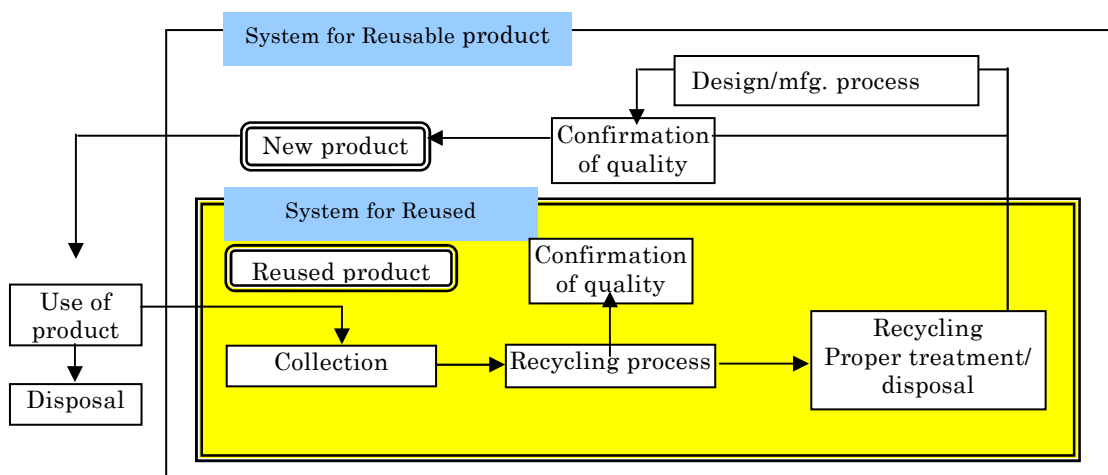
System for Reusable product

Design/mfg. process

Confirmation of quality

New product

System for Reused

Reused product

Confirmation of quality

Use of product

Disposal

Collection

Recycling process

Recycling Proper treatment/ disposal